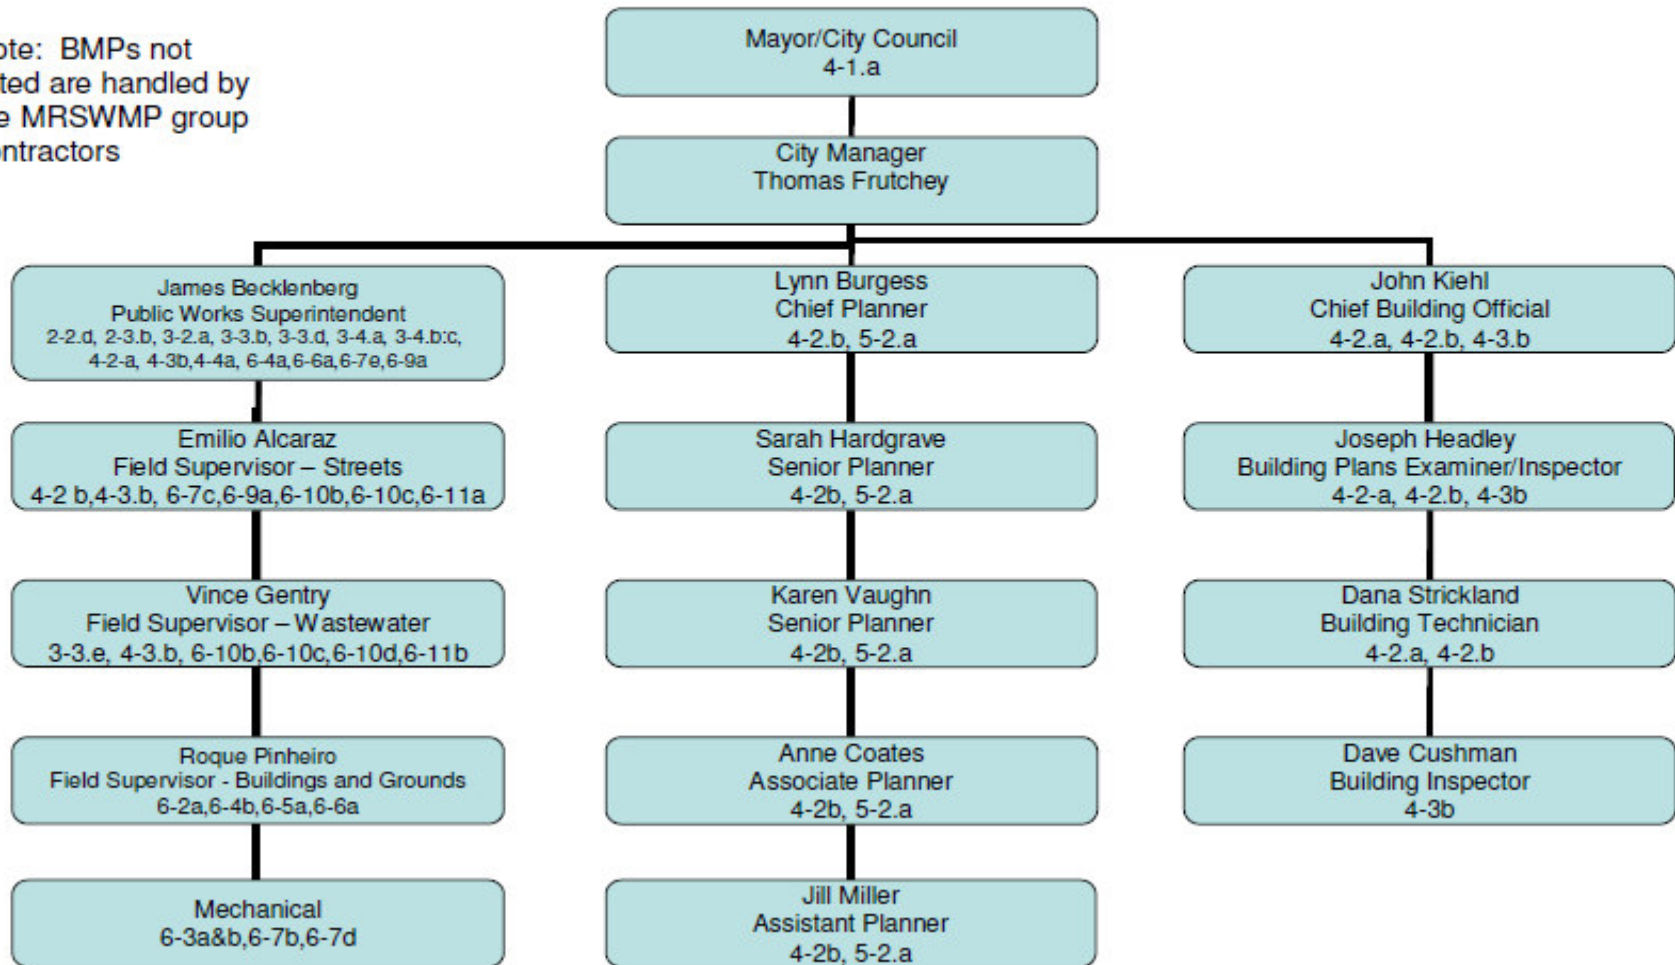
ote: BMPs not ted are handled by e MRSWMP group ntractors

Mayor/City Council
4-1.a

City Manager
Thomas Frutchey

James Becklenberg
Public Works Superintendent
2-2.d, 2-3.b, 3-2.a, 3-3.b, 3-3.d, 3-4.a, 3-4.b:c, 4-2-a, 4-3b,4-4a, 6-4a,6-6a,6-7e,6-9a

Emilio Alcaraz
Field Supervisor – Streets
4-2 b,4-3.b, 6-7c,6-9a,6-10b,6-10c,6-11a

Vince Gentry
Field Supervisor – Wastewater
3-3.e, 4-3.b, 6-10b,6-10c,6-10d,6-11b

Roque Pinheiro
Field Supervisor - Buildings and Grounds
6-2a,6-4b,6-5a,6-6a

Mechanical
6-3a&b,6-7b,6-7d

Lynn Burgess
Chief Planner
4-2.b, 5-2.a

Sarah Hardgrave
Senior Planner
4-2b, 5-2.a

Karen Vaughn
Senior Planner
4-2b, 5-2.a

Anne Coates
Associate Planner
4-2b, 5-2.a

Jill Miller
Assistant Planner
4-2b, 5-2.a

John Kiehl
Chief Building Official
4-2.a, 4-2.b, 4-3.b

Joseph Headley
Building Plans Examiner/Inspector
4-2-a, 4-2.b, 4-3b

Dana Strickland
Building Technician
4-2.a, 4-2.b

Dave Cushman
Building Inspector
4-3b